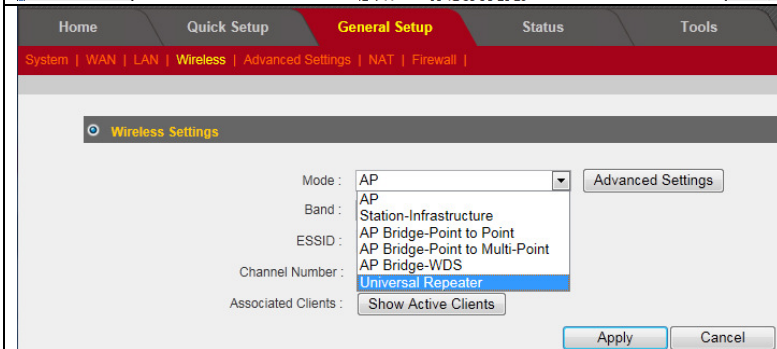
Home Quick Setup General Setup Status Tools

System | WAN | LAN | Wireless | Advanced Settings | NAT | Firewall |

Wireless Settings

Mode : AP

Advanced Settings

AP
Station-Infrastructure
AP Bridge-Point to Point
AP Bridge-Point to Multi-Point
AP Bridge-WDS
Universal Repeater

Band :

ESSID :

Channel Number :

Associated Clients : Show Active Clients

Apply Cancel